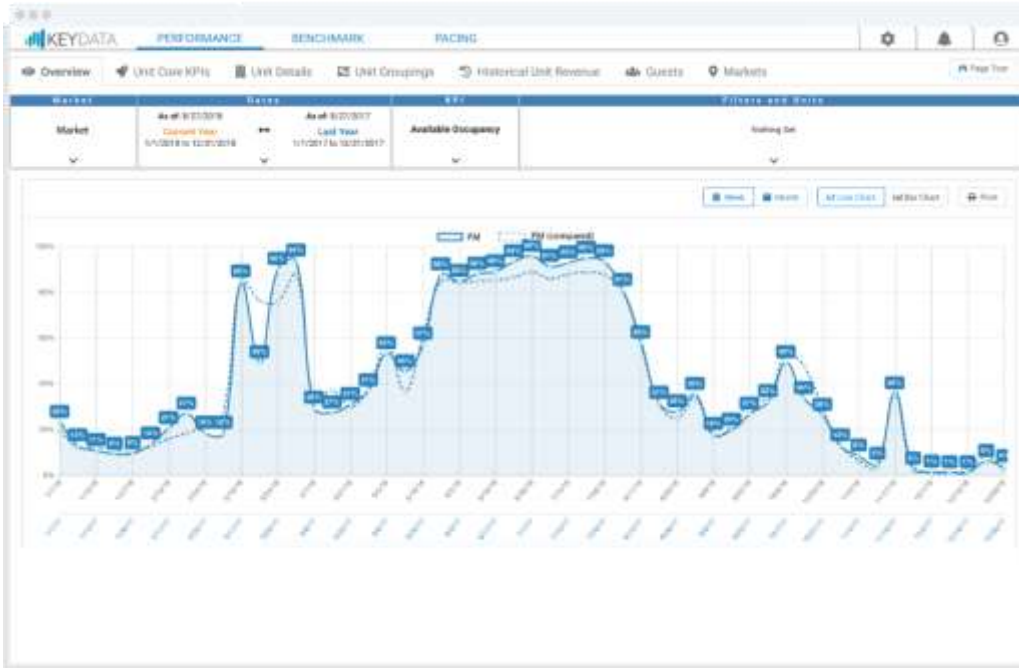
KEYDATA PERFORMANCE BENCHMARK PACING

Overview Unit Core KPIs Unit Details Unit Groupings Historical Unit Revenue Guests Markets Page Tour

Market
Market

Dates
As of: 8/27/2018
Current Year
1/1/2018 to 12/31/2018
As of: 8/27/2017
Last Year
1/1/2017 to 12/31/2017

KPI
Available Occupancy

Filters and Units
Nothing Set

Week Month Line Chart Bar Chart Print

PM PM (compared)

100%
80%
60%
40%
20%
0%

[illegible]